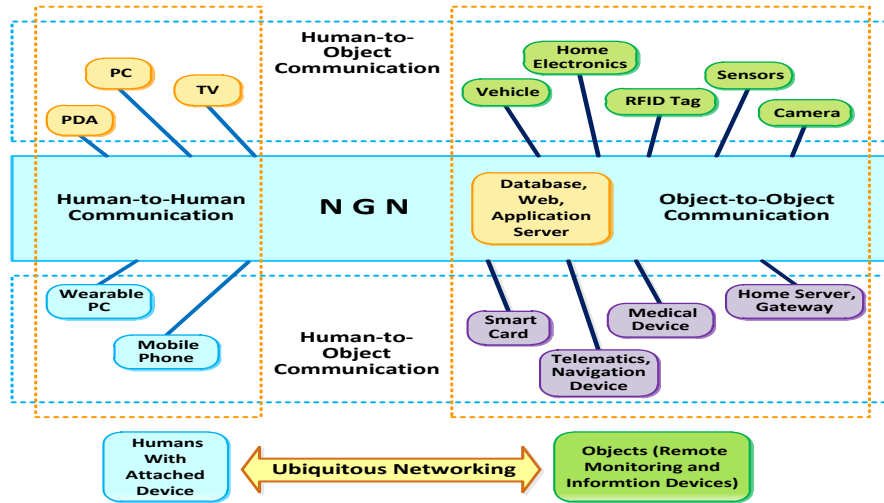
Human-to-Object Communication

PC

TV

PDA

Home Electronics

Vehicle

Sensors

RFID Tag

Camera

Human-to-Human Communication

N G N

Database, Web, Application Server

Object-to-Object Communication

Wearable PC

Mobile Phone

Human-to-Object Communication

Smart Card

Medical Device

Home Server, Gateway

Telematics, Navigation Device

Humans With Attached Device

Ubiquitous Networking

Objects (Remote Monitoring and Informtion Devices)